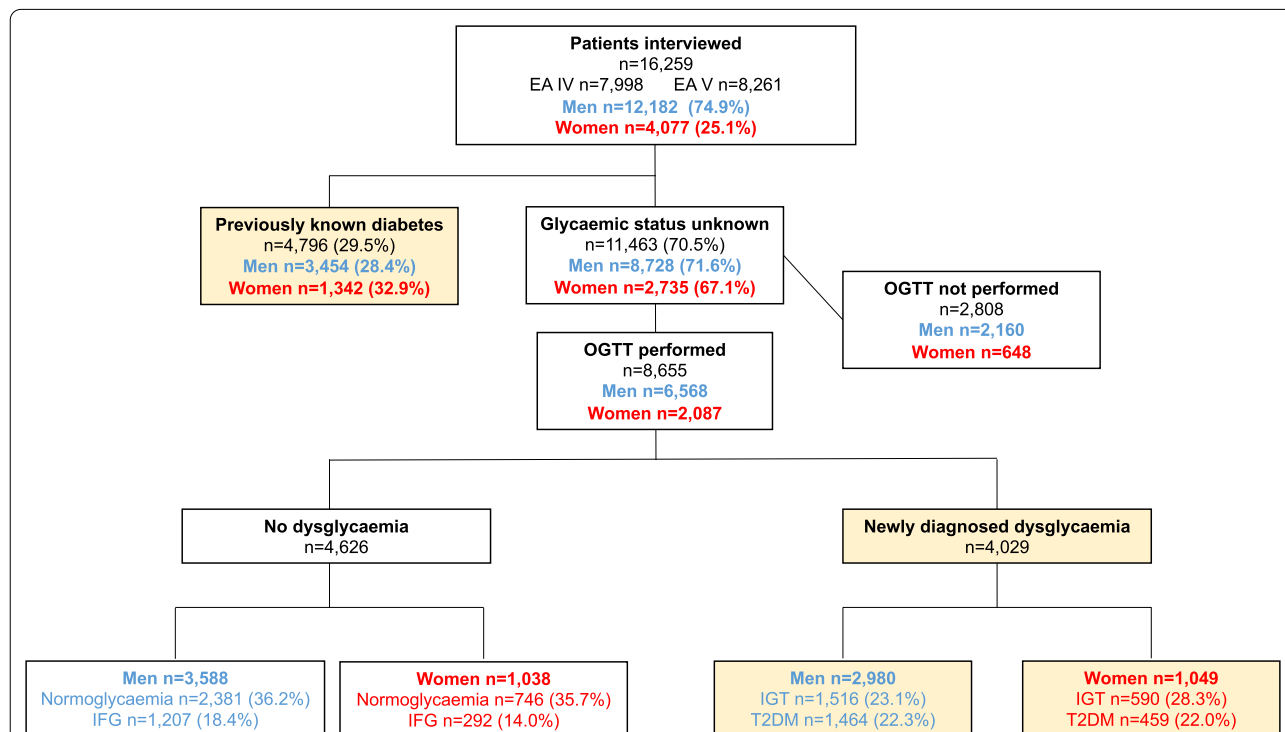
Patients interviewed
n=16,259
EA IV n=7,998 EA V n=8,261
Men n=12,182 (74.9%)
Women n=4,077 (25.1%)

Previously known diabetes
n=4,796 (29.5%)
Men n=3,454 (28.4%)
Women n=1,342 (32.9%)

Glycaemic status unknown
n=11,463 (70.5%)
Men n=8,728 (71.6%)
Women n=2,735 (67.1%)

OGTT not performed
n=2,808
Men n=2,160
Women n=648

OGTT performed
n=8,655
Men n=6,568
Women n=2,087

No dysglycaemia
n=4,626

Newly diagnosed dysglycaemia
n=4,029

Men n=3,588
Normoglycaemia n=2,381 (36.2%)
IFG n=1,207 (18.4%)

Women n=1,038
Normoglycaemia n=746 (35.7%)
IFG n=292 (14.0%)

Men n=2,980
IGT n=1,516 (23.1%)
T2DM n=1,464 (22.3%)

Women n=1,049
IGT n=590 (28.3%)
T2DM n=459 (22.0%)